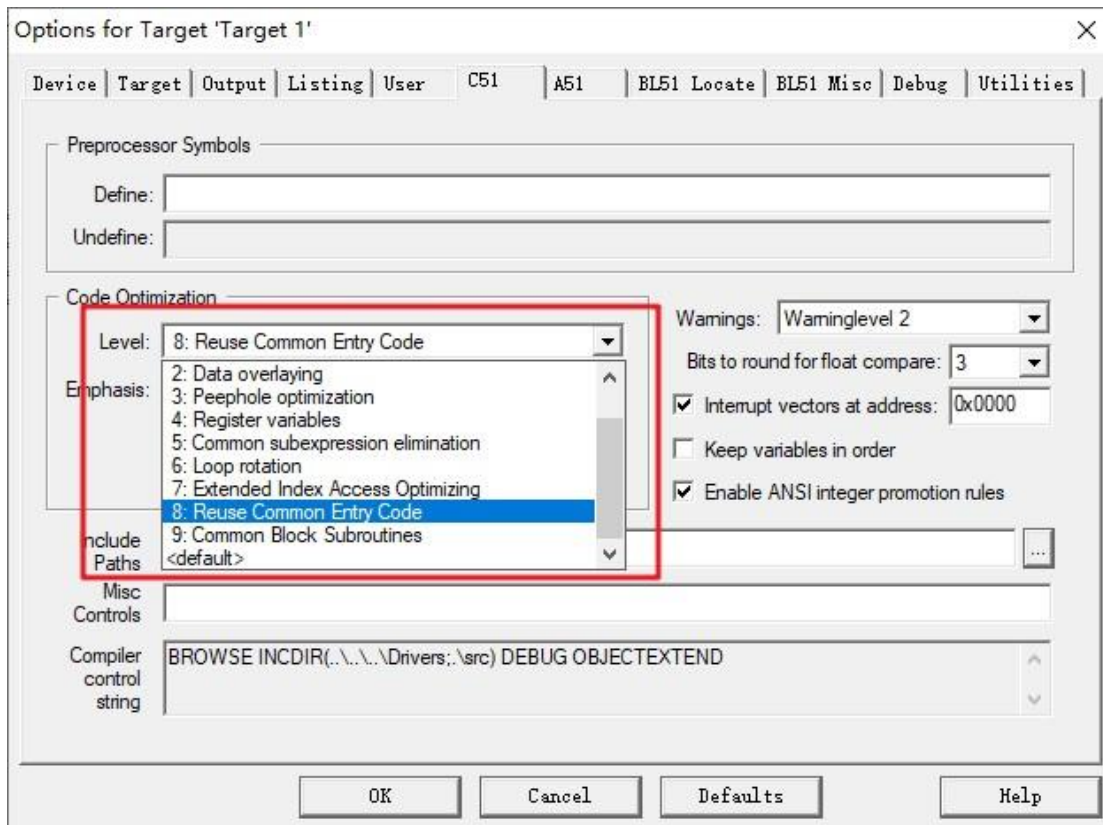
Options for Target 'Target 1'

×

Device | Target | Output | Listing | User | C51 | A51 | BL51 Locate | BL51 Misc | Debug | Utilities

Preprocessor Symbols

Define:

Undefine:

Code Optimization

Level: 8: Reuse Common Entry Code

Emphasis:

2: Data overlaying
3: Peephole optimization
4: Register variables
5: Common subexpression elimination
6: Loop rotation
7: Extended Index Access Optimizing
8: Reuse Common Entry Code
9: Common Block Subroutines
<default>

Warnings: Warninglevel 2

Bits to round for float compare: 3

Interrupt vectors at address: 0x0000

Keep variables in order

Enable ANSI integer promotion rules

Include Paths

...

Misc Controls

Compiler control string

BROWSE INCDIR(..\..\..\Drivers;.\src) DEBUG OBJECTEXTEND

OK

Cancel

Defaults

Help